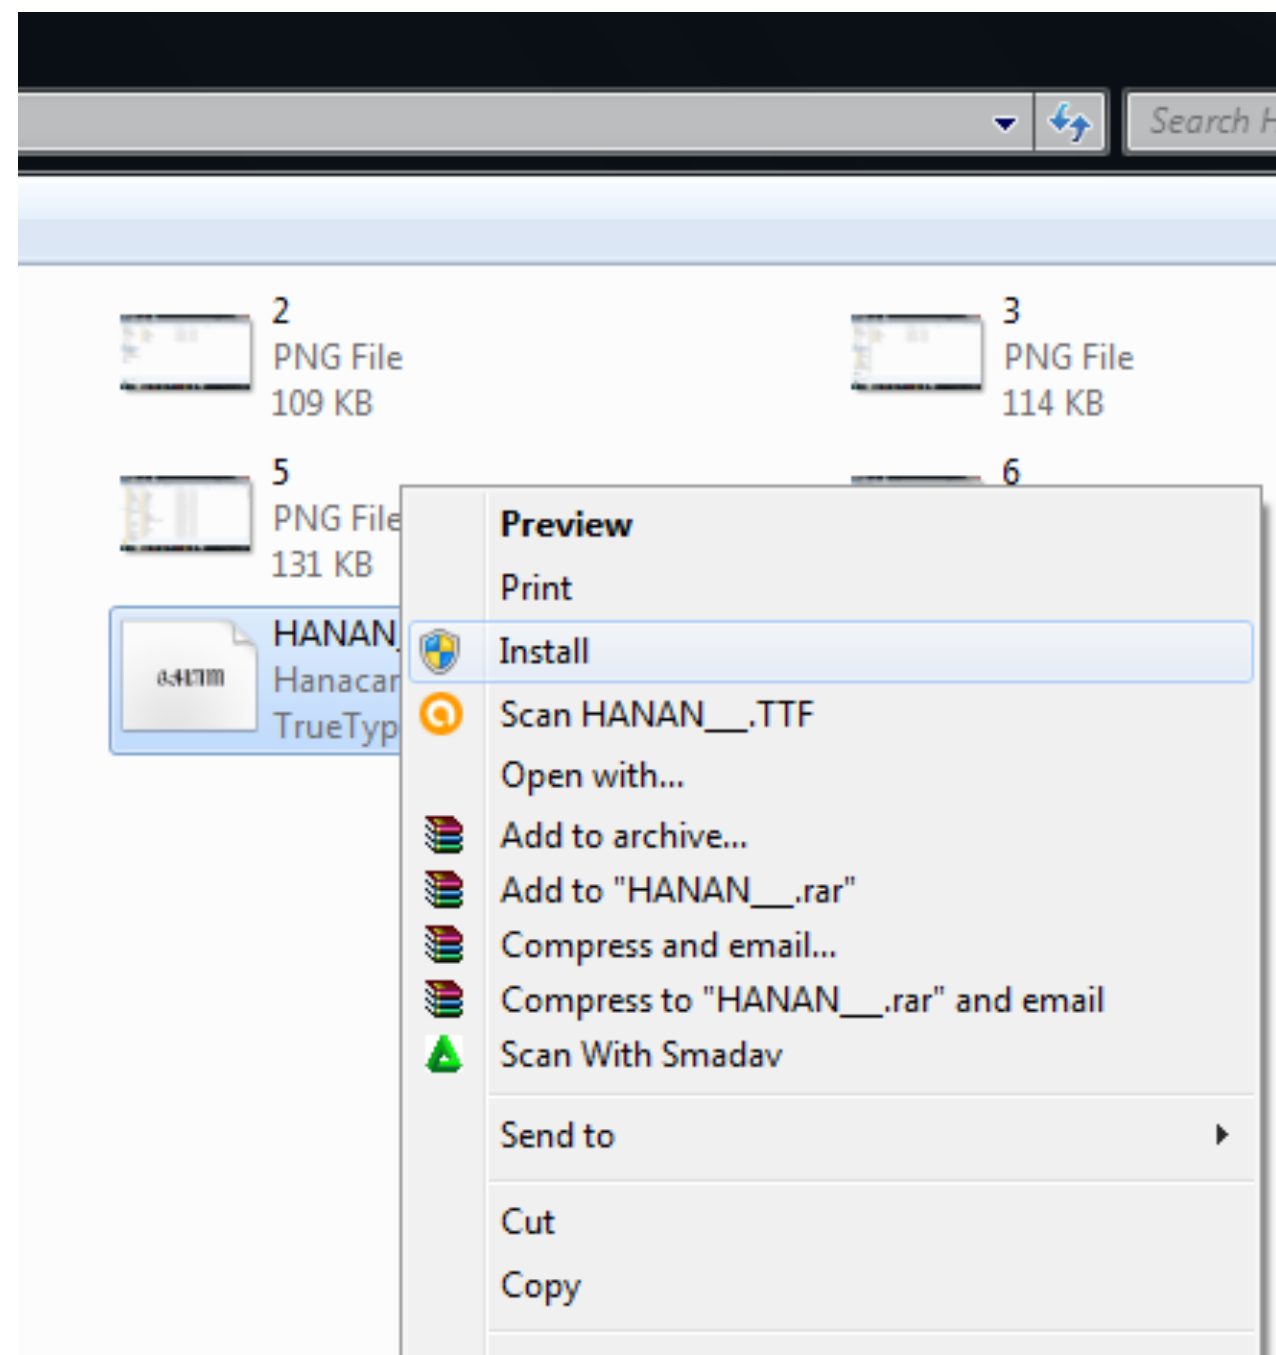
Search H

2
PNG File
109 KB

3
PNG File
114 KB

5
PNG File
131 KB

6

HANAN
Hanacar
TrueTyp

Preview
Print
Install
Scan HANAN__.TTF
Open with...
Add to archive...
Add to "HANAN__.rar"
Compress and email...
Compress to "HANAN__.rar" and email
Scan With Smadav
Send to
Cut
Copy